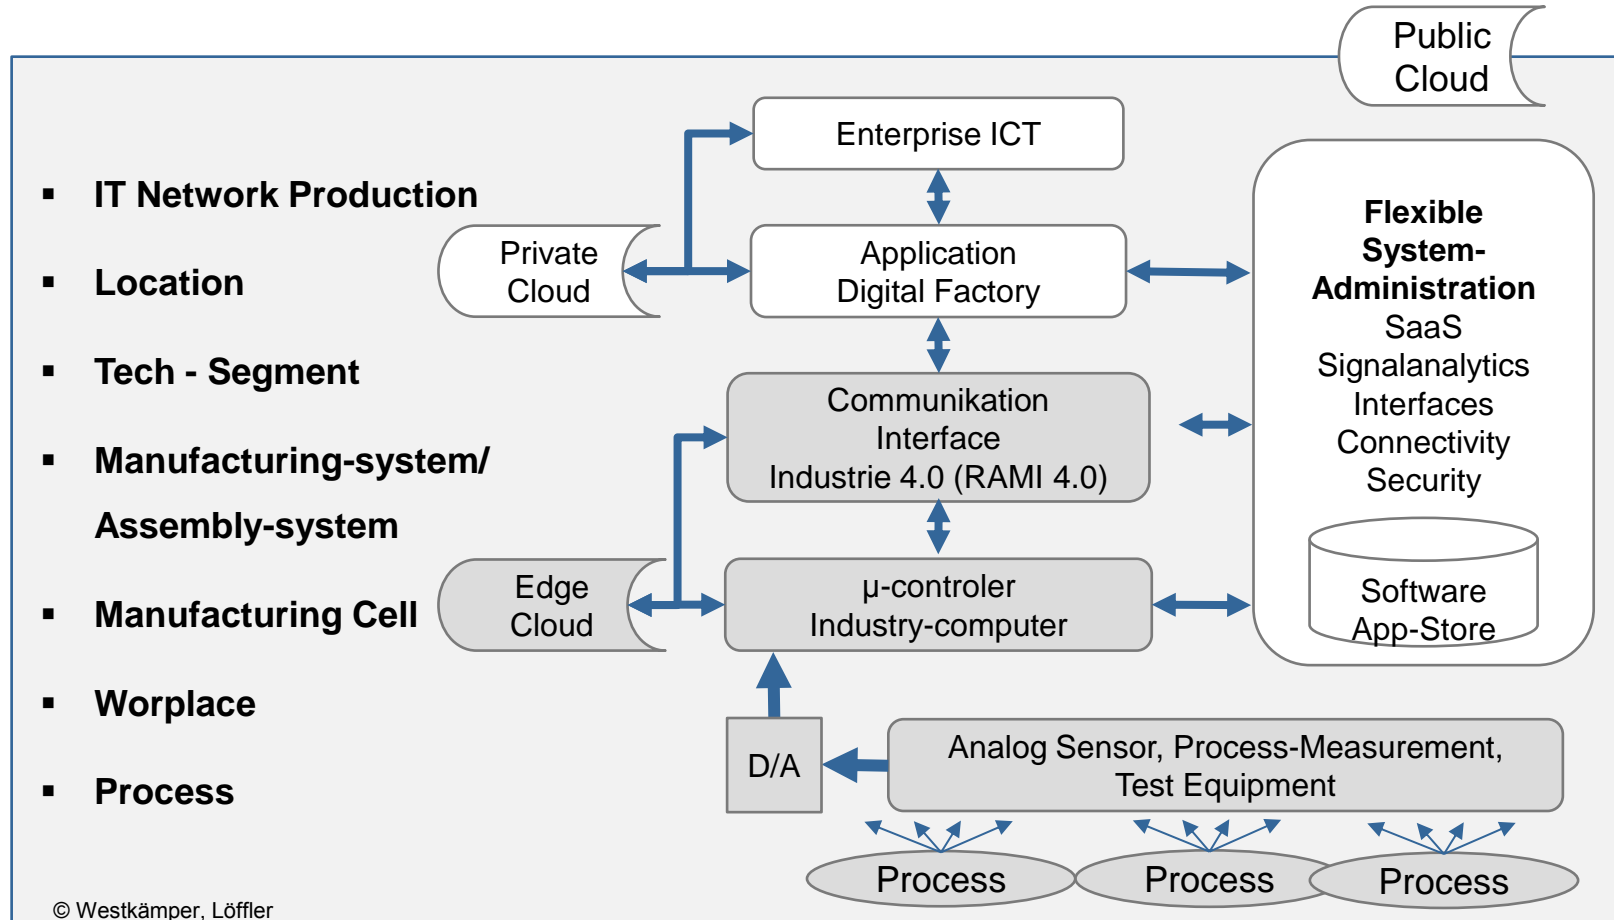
Public Cloud

- IT Network Production
- Location
- Tech - Segment
- Manufacturing-system/ Assembly-system
- Manufacturing Cell
- Worplace
- Process

Enterprise ICT

Private Cloud

Application Digital Factory

Communikation Interface Industrie 4.0 (RAMI 4.0)

Edge Cloud

µ-controler Industry-computer

Flexible System-Administration
SaaS
Signalanalytics
Interfaces
Connectivity
Security

Software App-Store

D/A

Analog Sensor, Process-Measurement, Test Equipment

Process

Process

Process

© Westkämper, Löffler